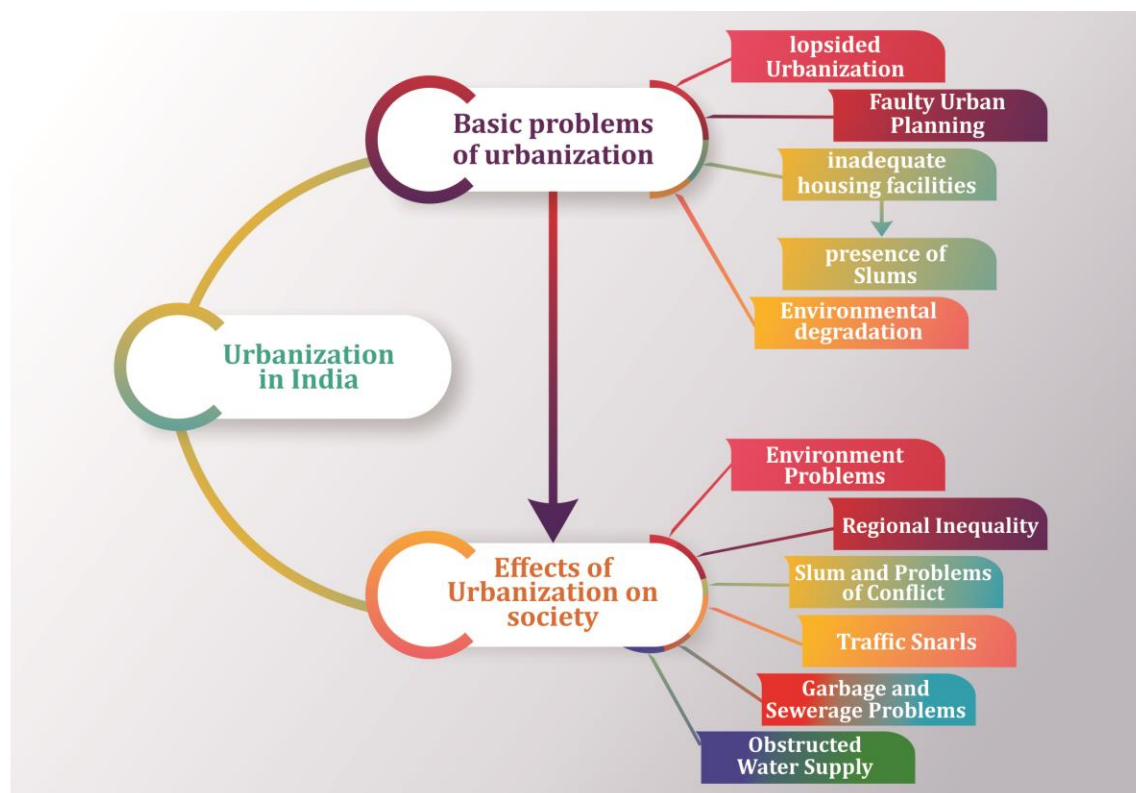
Basic problems of urbanization

lopsided Urbanization

Faulty Urban Planning

inadequate housing facilities

presence of Slums

Environmental degradation

Urbanization in India

Effects of Urbanization on society

Environment Problems

Regional Inequality

Slum and Problems of Conflict

Traffic Snarls

Garbage and Sewerage Problems

Obstructed Water Supply